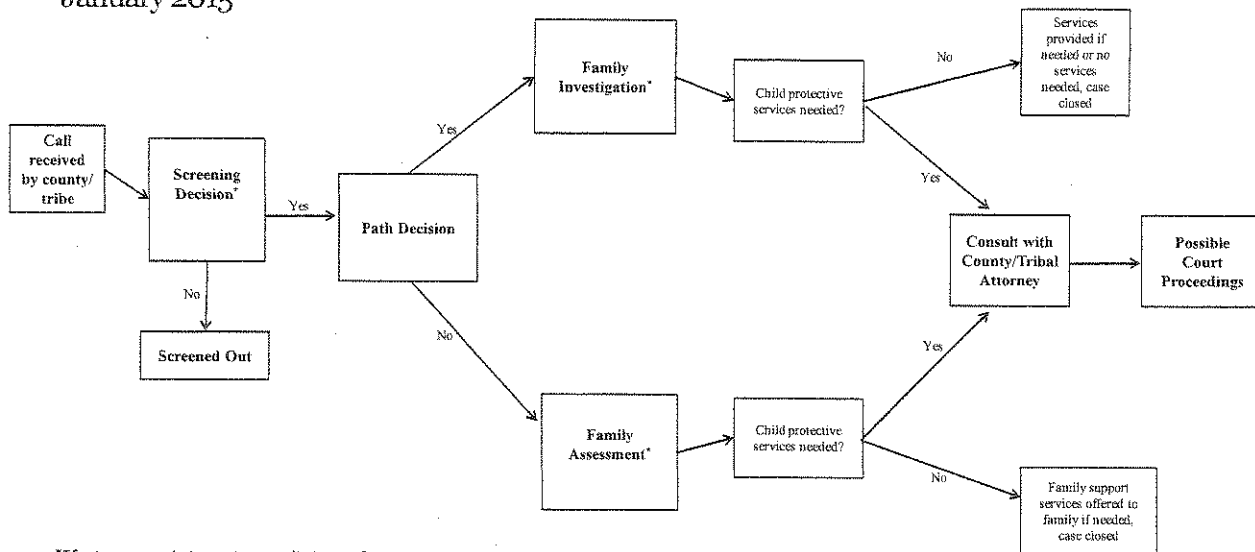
January 2015

Call received by county/ tribe

Screening Decision*

Yes

No

Screened Out

Path Decision

Yes

No

Family Investigation*

Child protective services needed?

No

Services provided if needed or no services needed, case closed

Yes

Family Assessment*

Child protective services needed?

Yes

No

Family support services offered to family if needed, case closed

Consult with County/Tribal Attorney

Possible Court Proceedings